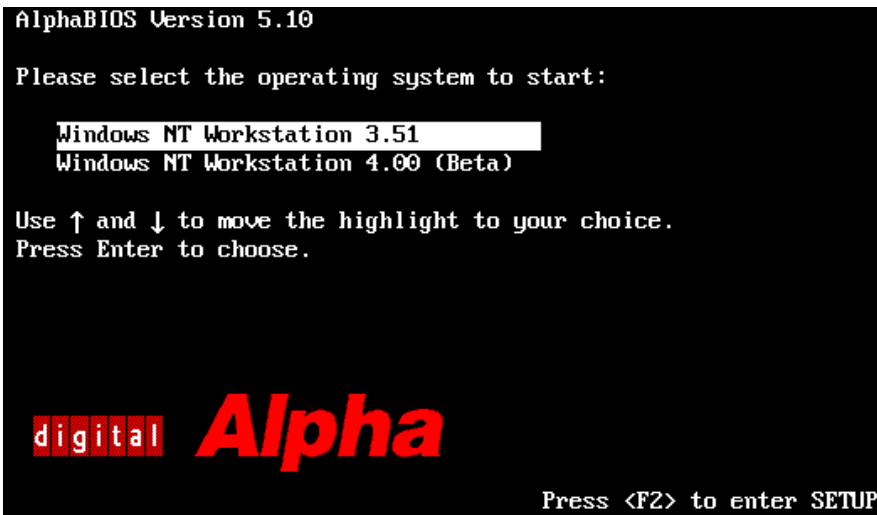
AlphaBIOS Version 5.10

Please select the operating system to start:

Windows NT Workstation 3.51
Windows NT Workstation 4.00 (Beta)

Use ↑ and ↓ to move the highlight to your choice.
Press Enter to choose.

digital Alpha

Press <F2> to enter SETUP